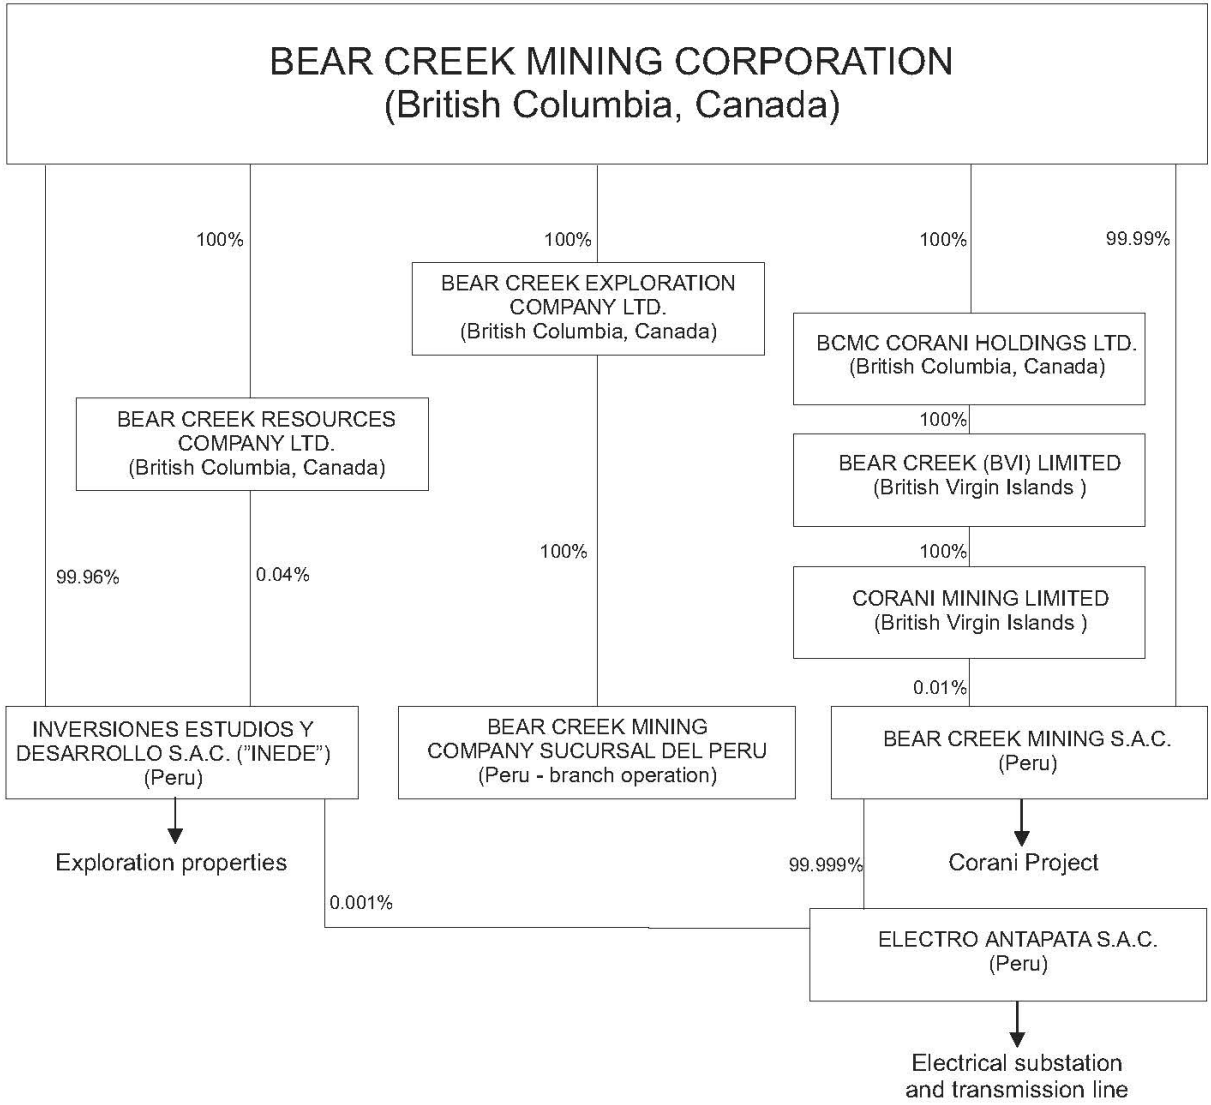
BEAR CREEK MINING CORPORATION
(British Columbia, Canada)

100%

100%

100%

99.99%

BEAR CREEK EXPLORATION COMPANY LTD.
(British Columbia, Canada)

BCMC CORANI HOLDINGS LTD.
(British Columbia, Canada)

BEAR CREEK RESOURCES COMPANY LTD.
(British Columbia, Canada)

100%

BEAR CREEK (BVI) LIMITED
(British Virgin Islands )

100%

100%

CORANI MINING LIMITED
(British Virgin Islands )

99.96%

0.04%

0.01%

INVERSIONES ESTUDIOS Y DESARROLLO S.A.C. (”INEDE”)
(Peru)

BEAR CREEK MINING COMPANY SUCURSAL DEL PERU
(Peru - branch operation)

BEAR CREEK MINING S.A.C.
(Peru)

Exploration properties

99.999%

Corani Project

0.001%

ELECTRO ANTAPATA S.A.C.
(Peru)

Electrical substation and transmission line